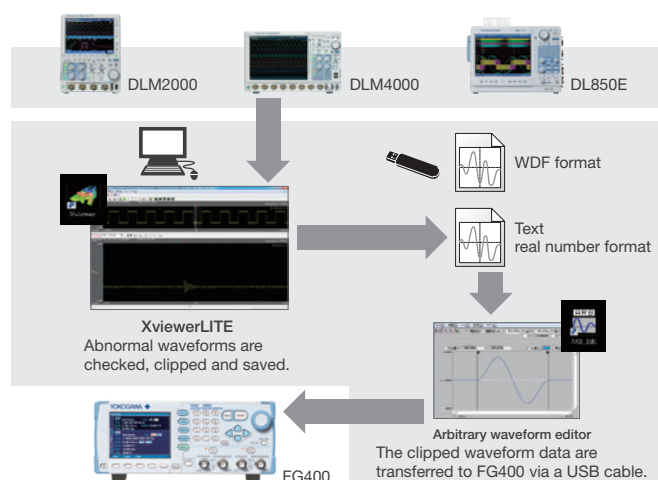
DLM2000

DLM4000

DL850E

Xviewer

WDF format

Text
real number format

XviewerLITE
Abnormal waveforms are checked, clipped and saved.

ARB_Edit

Arbitrary waveform editor
The clipped waveform data are transferred to FG400 via a USB cable.

YOKOGAWA

FG400